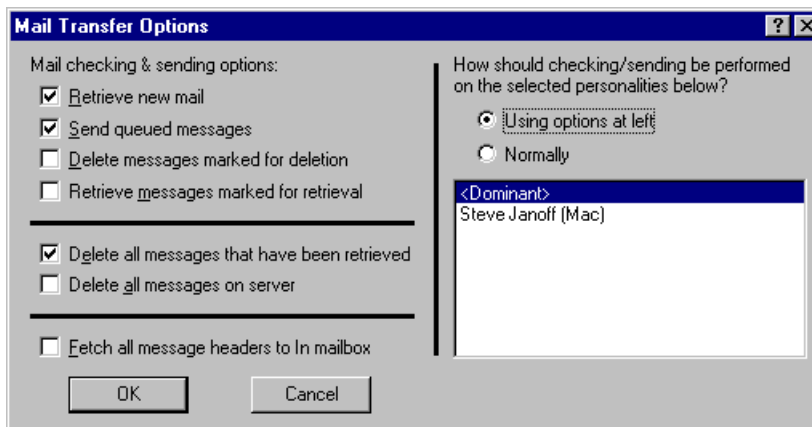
Mail Transfer Options

?

Mail checking & sending options:

Retrieve new mail

Send queued messages

Delete messages marked for deletion

Retrieve messages marked for retrieval

Delete all messages that have been retrieved

Delete all messages on server

Fetch all message headers to In mailbox

OK

Cancel

How should checking/sending be performed on the selected personalities below?

Using options at left

Normally

<Dominant>
Steve Janoff (Mac)